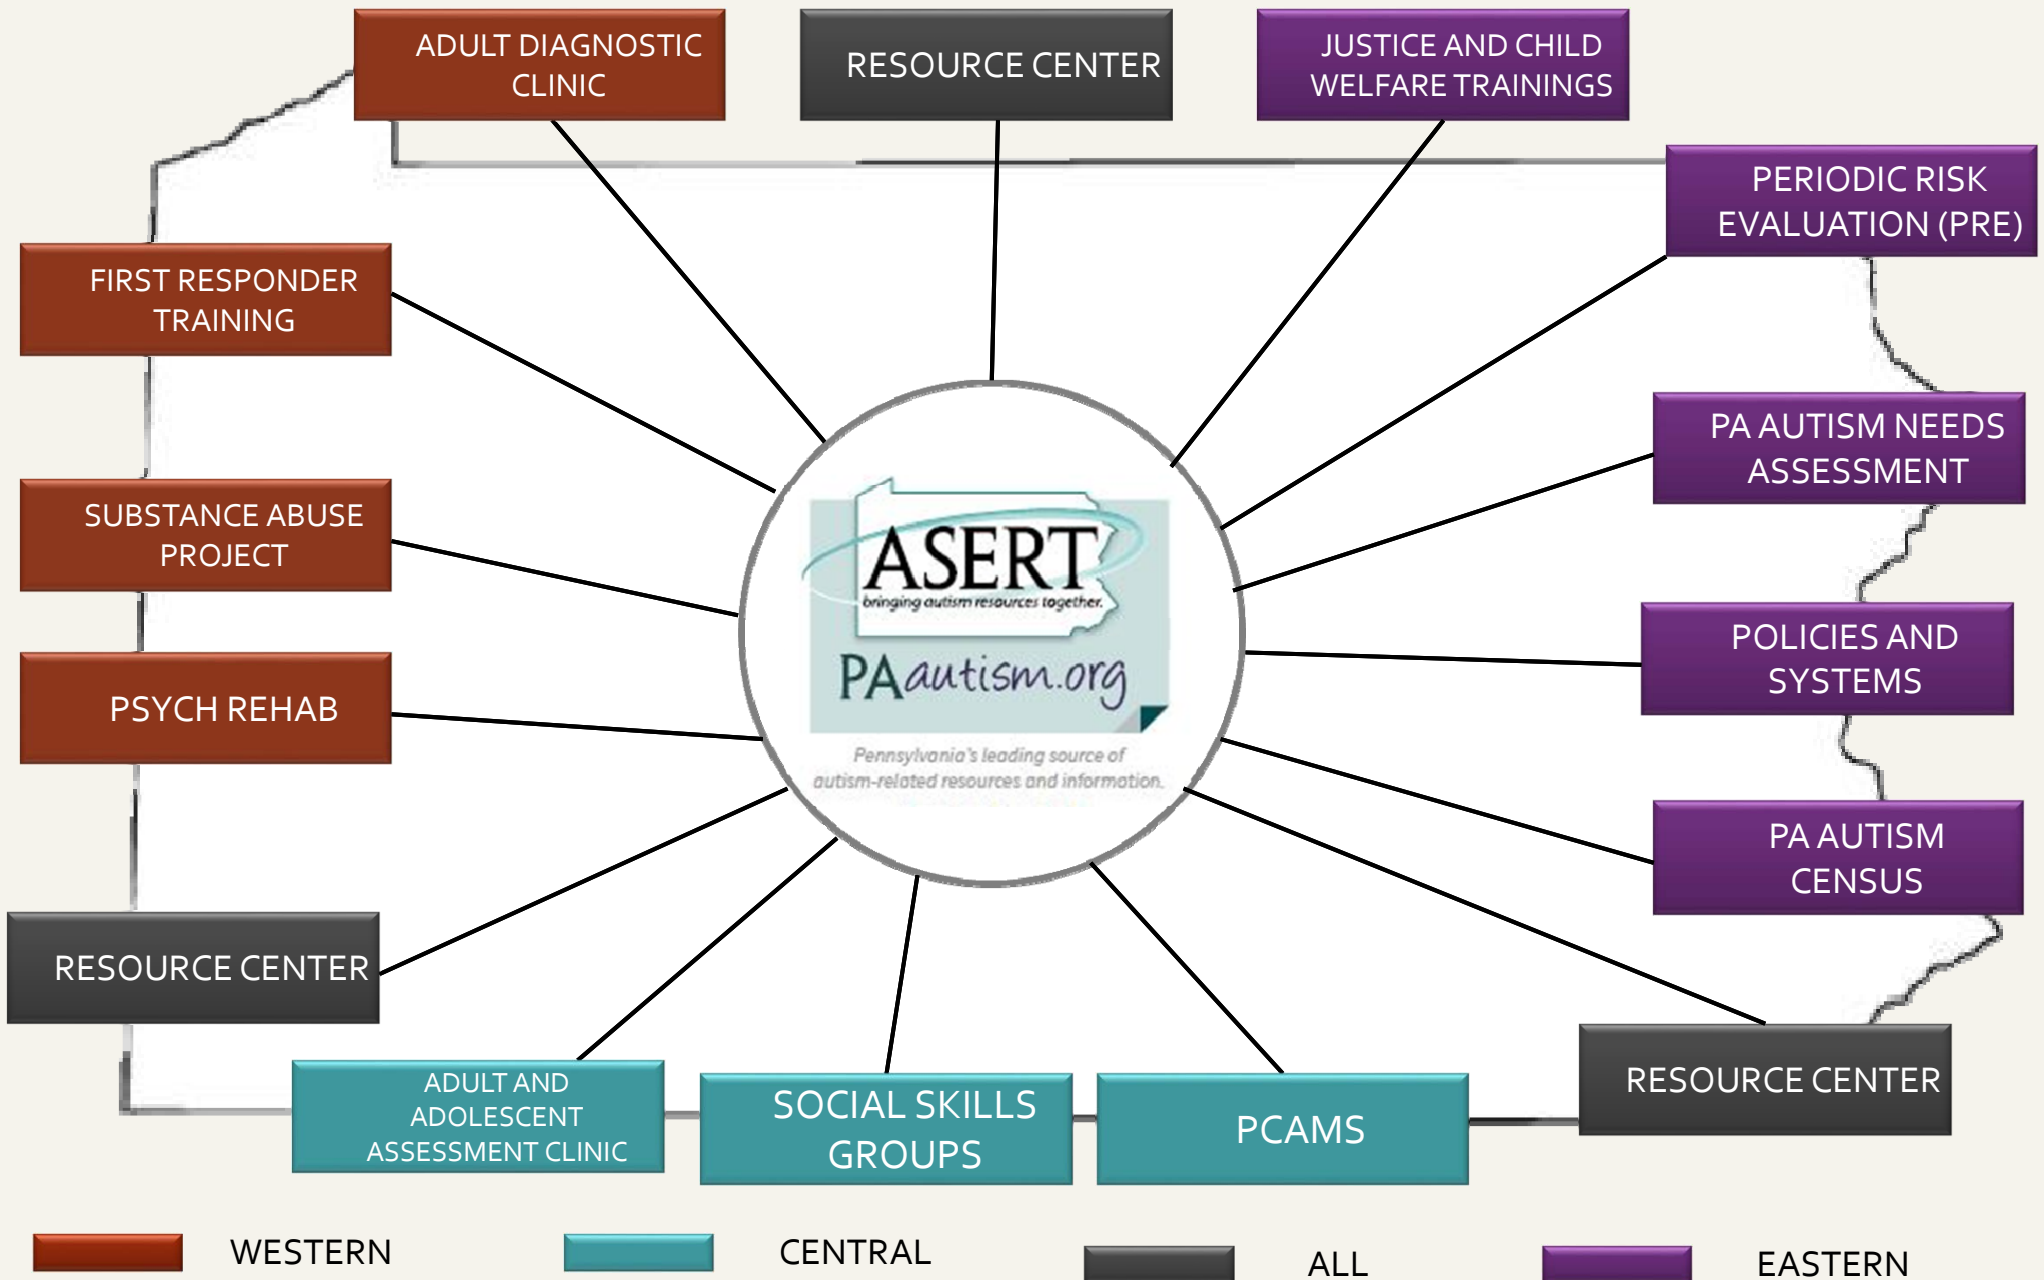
ADULT DIAGNOSTIC CLINIC

RESOURCE CENTER

JUSTICE AND CHILD WELFARE TRAININGS

PERIODIC RISK EVALUATION (PRE)

FIRST RESPONDER TRAINING

PA AUTISM NEEDS ASSESSMENT

SUBSTANCE ABUSE PROJECT

ASERT
bringing autism resources together.
PAautism.org
Pennsylvania's leading source of autism-related resources and information.

POLICIES AND SYSTEMS

PSYCH REHAB

PA AUTISM CENSUS

RESOURCE CENTER

RESOURCE CENTER

ADULT AND ADOLESCENT ASSESSMENT CLINIC

SOCIAL SKILLS GROUPS

PCAMS

WESTERN

CENTRAL

ALL

EASTERN